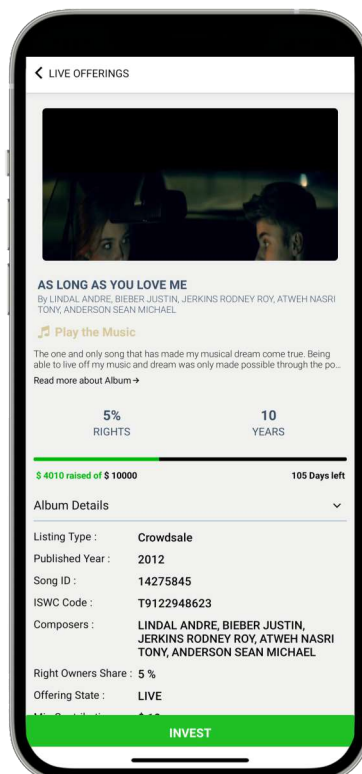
LIVE OFFERINGS

AS LONG AS YOU LOVE ME

By LINDAL ANDRE, BIEBER JUSTIN, JERKINS RODNEY ROY, ATWEH NASRI TONY, ANDERSON SEAN MICHAEL

Play the Music

The one and only song that has made my musical dream come true. Being able to live off my music and dream was only made possible through the po...

Read more about Album →

5%
RIGHTS

10
YEARS

\$ 4010 raised of \$ 10000

105 Days left

Album Details

| | |
|---|---|
| Listing Type : | Crowdsale |
| Published Year : | 2012 |
| Song ID : | 14275845 |
| ISWC Code : | T9122948623 |
| Composers : | LINDAL ANDRE, BIEBER JUSTIN, JERKINS RODNEY ROY, ATWEH NASRI TONY, ANDERSON SEAN MICHAEL |
| Right Owners Share : | 5 % |
| Offering State : | LIVE |
| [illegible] | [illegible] |

INVEST